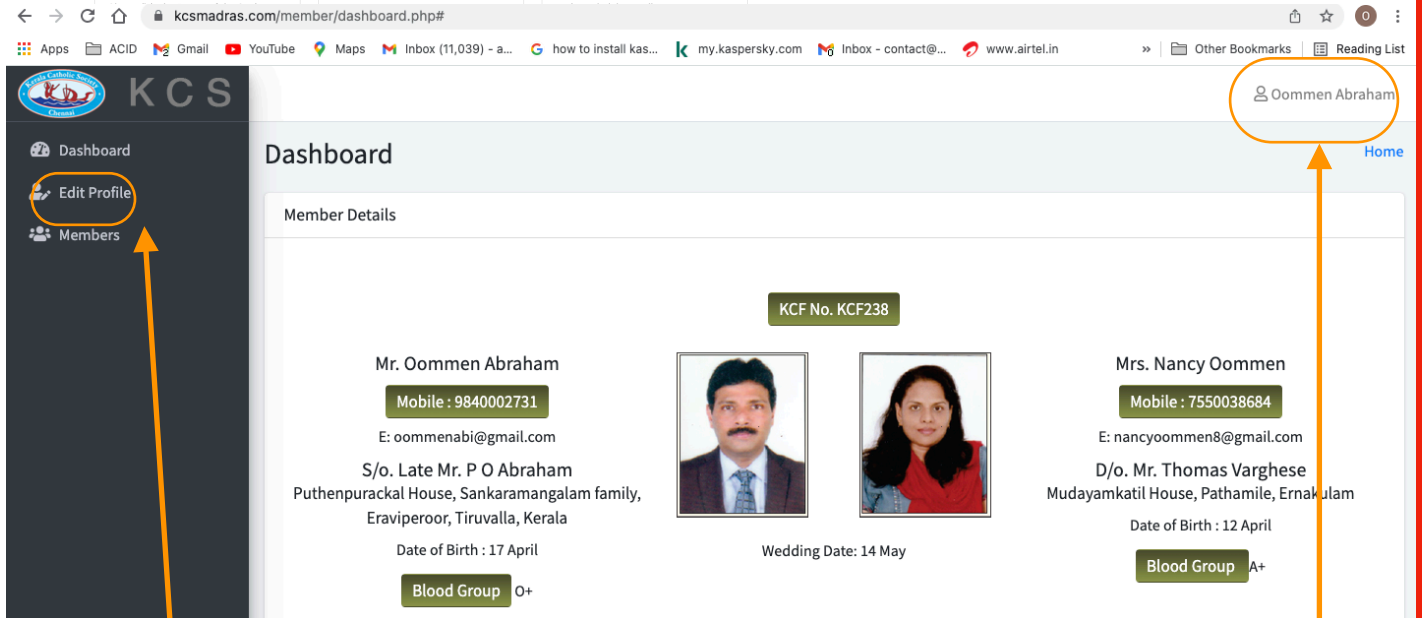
kcsmadras.com/member/dashboard.php#

Apps ACID Gmail YouTube Maps Inbox (11,039) - a... how to install kas... my.kaspersky.com Inbox - contact@... www.airtel.in » Other Bookmarks Reading List

KCS

Oommen Abraham

Dashboard
Edit Profile
Members

Dashboard

Home

Member Details

KCF No. KCF238

Mr. Oommen Abraham
Mobile : 9840002731
E: oommenabi@gmail.com
S/o. Late Mr. P O Abraham
Puthenpurackal House, Sankaramangalam family, Eraviperoor, Tiruvalla, Kerala
Date of Birth : 17 April
Blood Group O+

Wedding Date: 14 May

Mrs. Nancy Oommen
Mobile : 7550038684
E: nancyoommen8@gmail.com
D/o. Mr. Thomas Varghese
Mudayamkatil House, Pathamile, Ernakulam
Date of Birth : 12 April
Blood Group A+